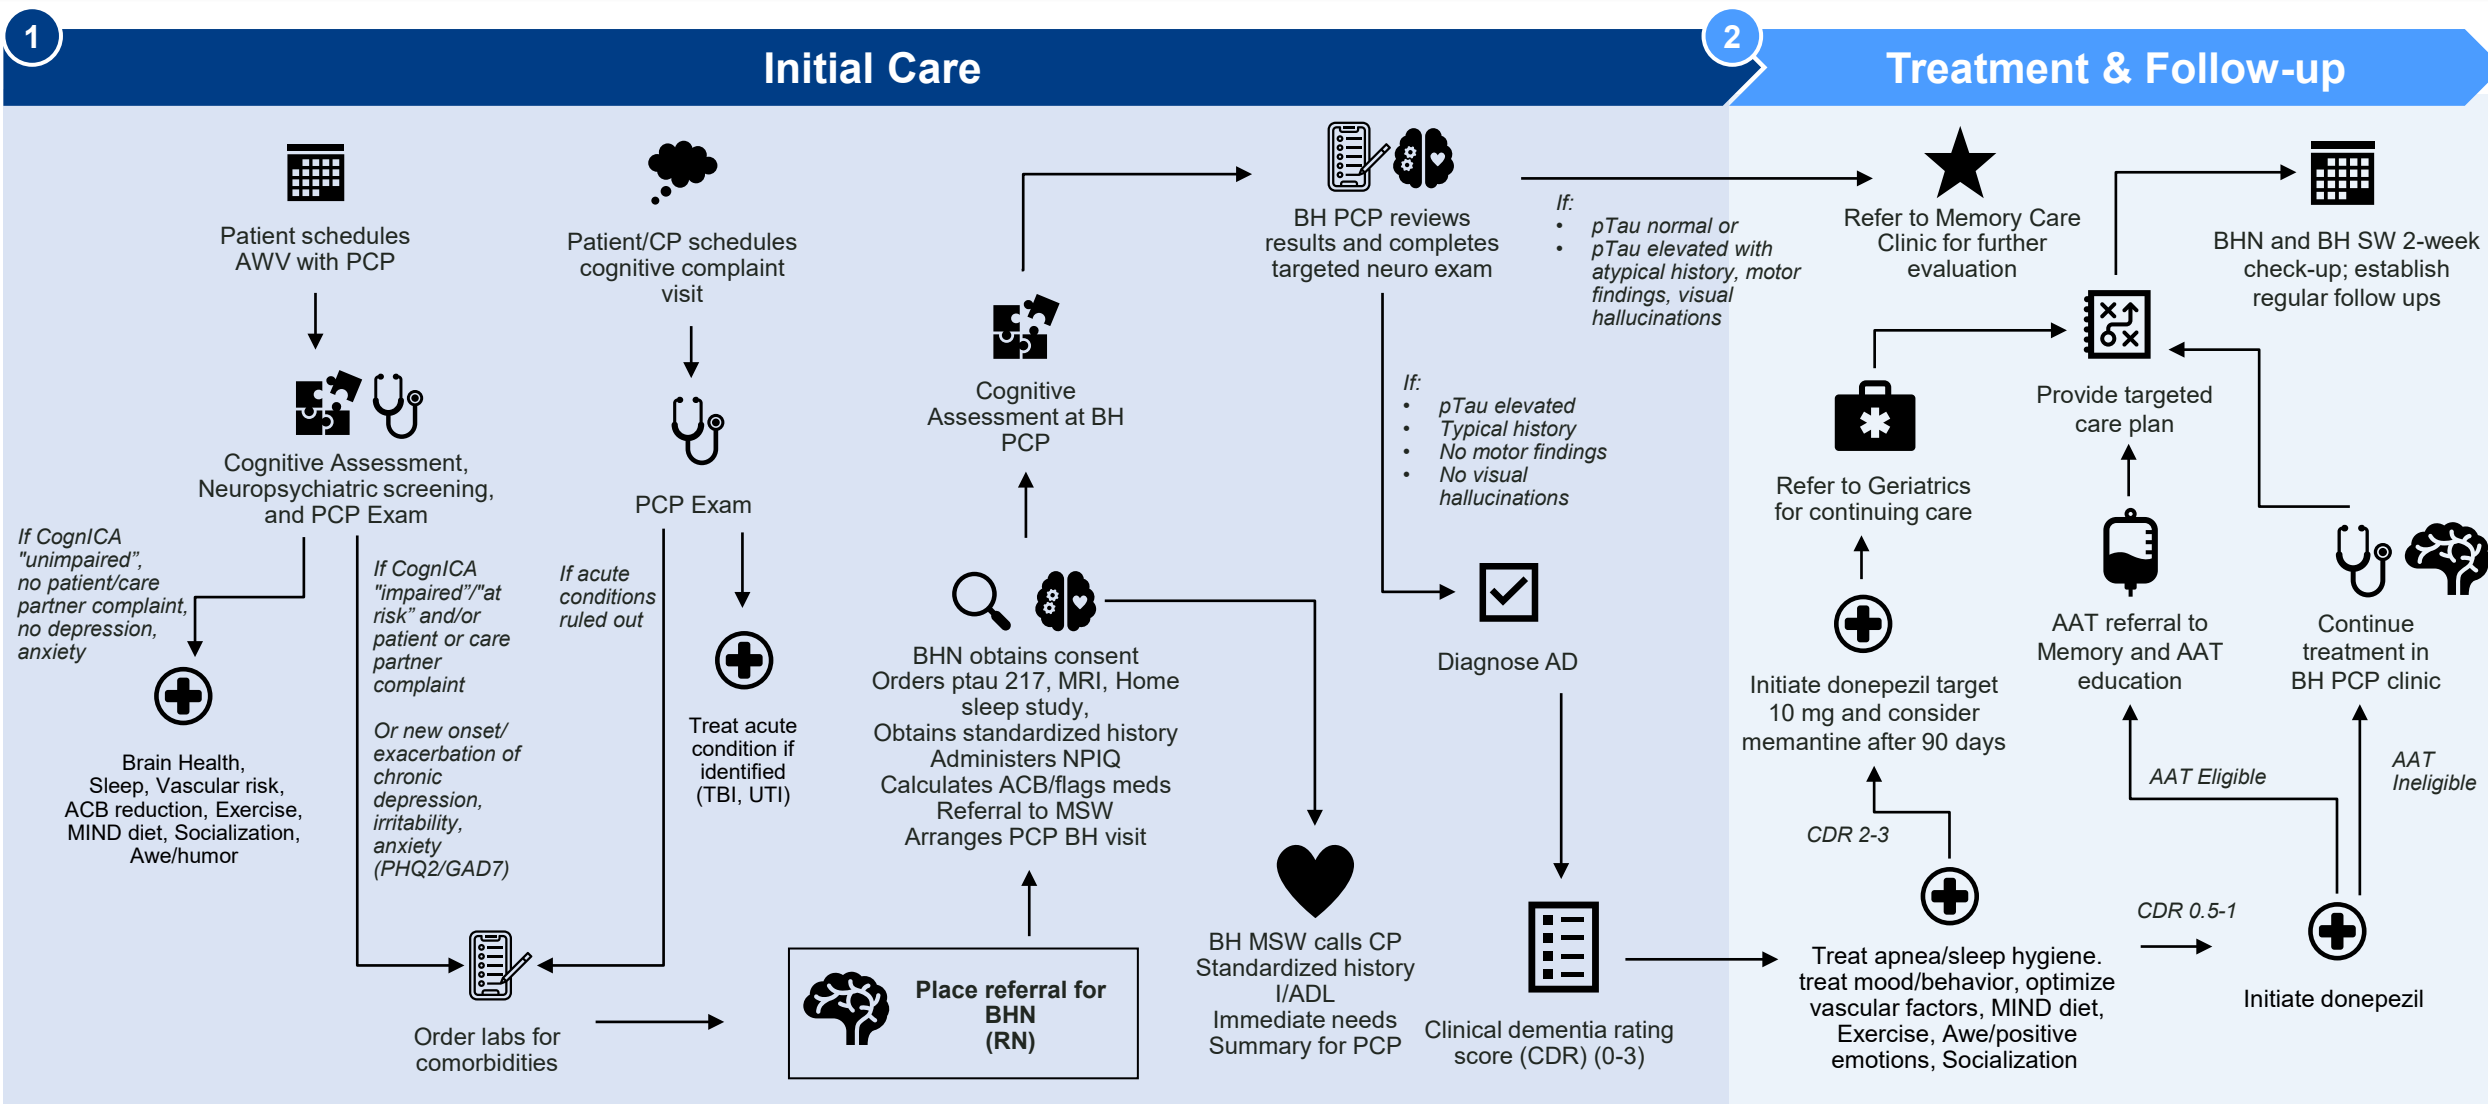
1

Initial Care

2

Treatment & Follow-up

Patient schedules AWV with PCP

Cognitive Assessment, Neuropsychiatric screening, and PCP Exam

If CognICA "unimpaired", no patient/care partner complaint, no depression, anxiety

Brain Health, Sleep, Vascular risk, ACB reduction, Exercise, MIND diet, Socialization, Awe/humor

If CognICA "impaired"/"at risk" and/or patient or care partner complaint

Or new onset/ exacerbation of chronic depression, irritability, anxiety (PHQ2/GAD7)

Patient/CP schedules cognitive complaint visit

PCP Exam

If acute conditions ruled out

Treat acute condition if identified (TBI, UTI)

Order labs for comorbidities

Place referral for BHN (RN)

Cognitive Assessment at BH PCP

BHN obtains consent
Orders ptau 217, MRI, Home sleep study,
Obtains standardized history
Administers NPIQ
Calculates ACB/flags meds
Referral to MSW
Arranges PCP BH visit

BH MSW calls CP
Standardized history I/ADL
Immediate needs
Summary for PCP

BH PCP reviews results and completes targeted neuro exam

If:
• pTau normal or
• pTau elevated with atypical history, motor findings, visual hallucinations

If:
• pTau elevated
• Typical history
• No motor findings
• No visual hallucinations

Diagnose AD

Clinical dementia rating score (CDR) (0-3)

Refer to Memory Care Clinic for further evaluation

Refer to Geriatrics for continuing care

Initiate donepezil target 10 mg and consider memantine after 90 days

CDR 2-3

Treat apnea/sleep hygiene. treat mood/behavior, optimize vascular factors, MIND diet, Exercise, Awe/positive emotions, Socialization

CDR 0.5-1

Initiate donepezil

Provide targeted care plan

BHN and BH SW 2-week check-up; establish regular follow ups

AAT referral to Memory and AAT education

AAT Eligible

Continue treatment in BH PCP clinic

AAT Ineligible